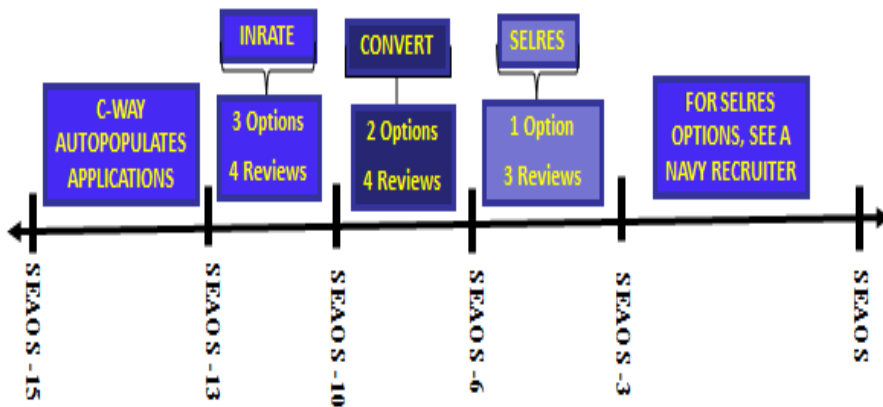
C-WAY AUTOPOPULATES APPLICATIONS

INRATE

3 Options

4 Reviews

CONVERT

2 Options

4 Reviews

SELRES

1 Option

3 Reviews

FOR SELRES OPTIONS, SEE A NAVY RECRUITER

SEAOS -15

SEAOS -13

SEAOS -10

SEAOS -6

SEAOS -3

SEAOS